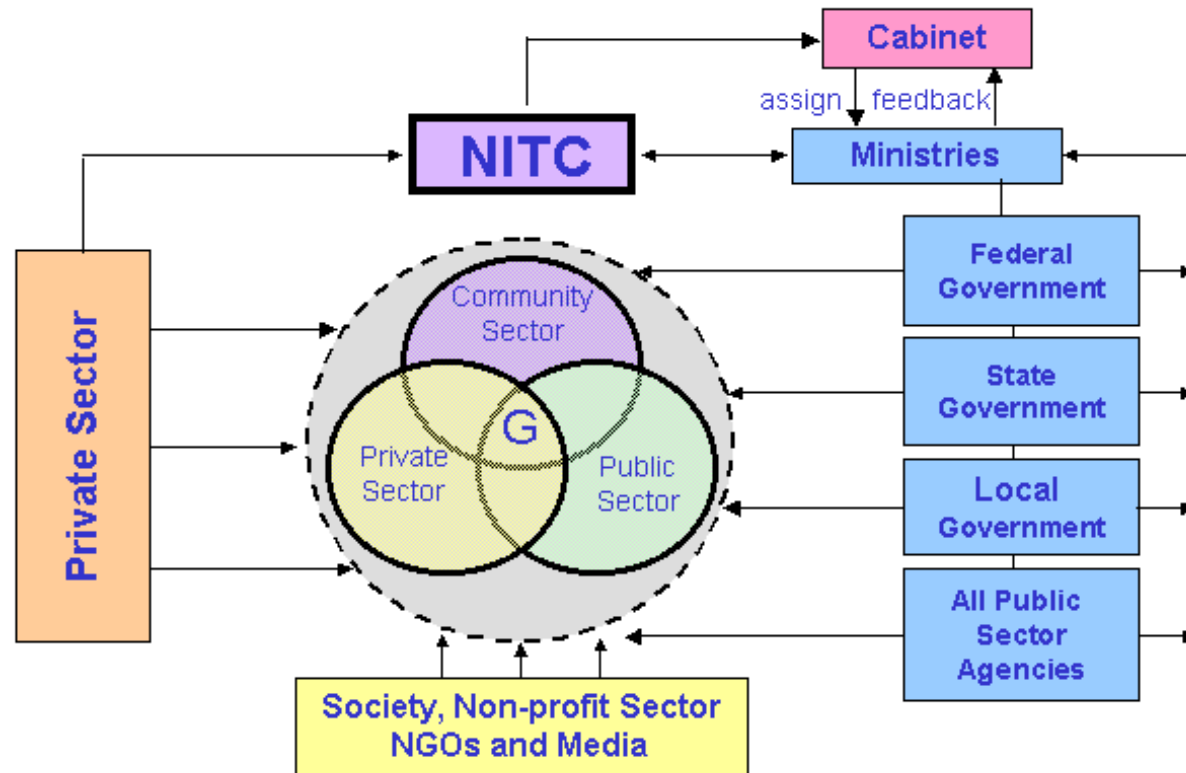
Cabinet

assign

feedback

NITC

Ministries

Private Sector

Community Sector

G

Private Sector

Public Sector

Federal Government

State Government

Local Government

All Public Sector Agencies

Society, Non-profit Sector NGOs and Media